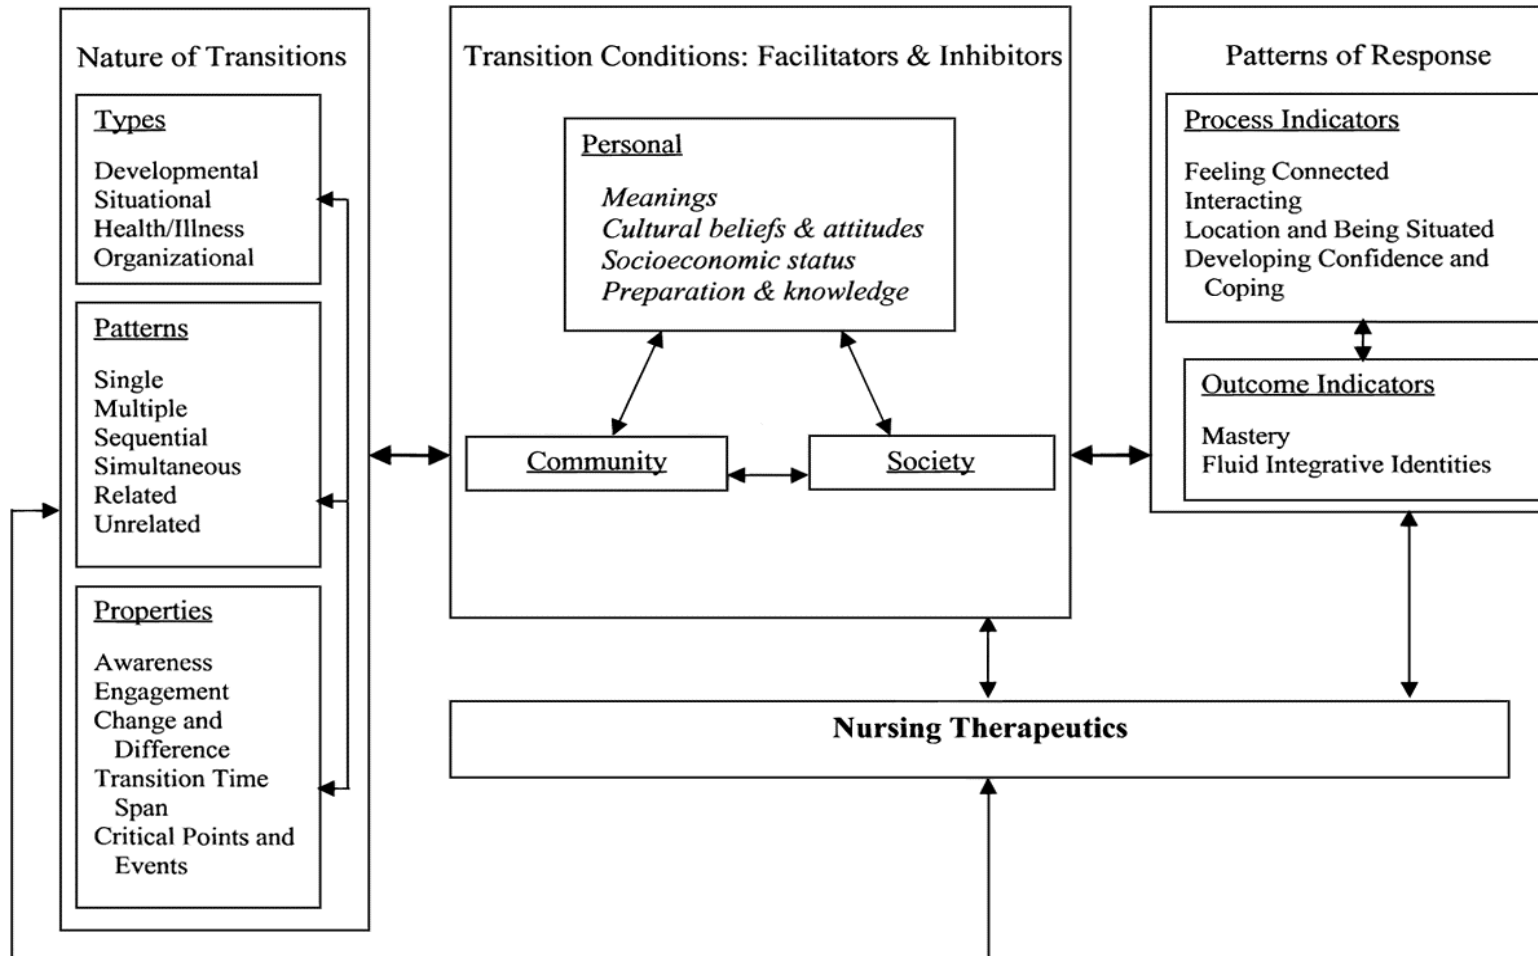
Nature of Transitions

Types

Developmental
Situational
Health/Illness
Organizational

Patterns

Single
Multiple
Sequential
Simultaneous
Related
Unrelated

Properties

Awareness
Engagement
Change and Difference
Transition Time Span
Critical Points and Events

Transition Conditions: Facilitators & Inhibitors

Personal

*Meanings*
*Cultural beliefs & attitudes*
*Socioeconomic status*
*Preparation & knowledge*

Community

Society

Patterns of Response

Process Indicators

Feeling Connected
Interacting
Location and Being Situated
Developing Confidence and Coping

Outcome Indicators

Mastery
Fluid Integrative Identities

**Nursing Therapeutics**